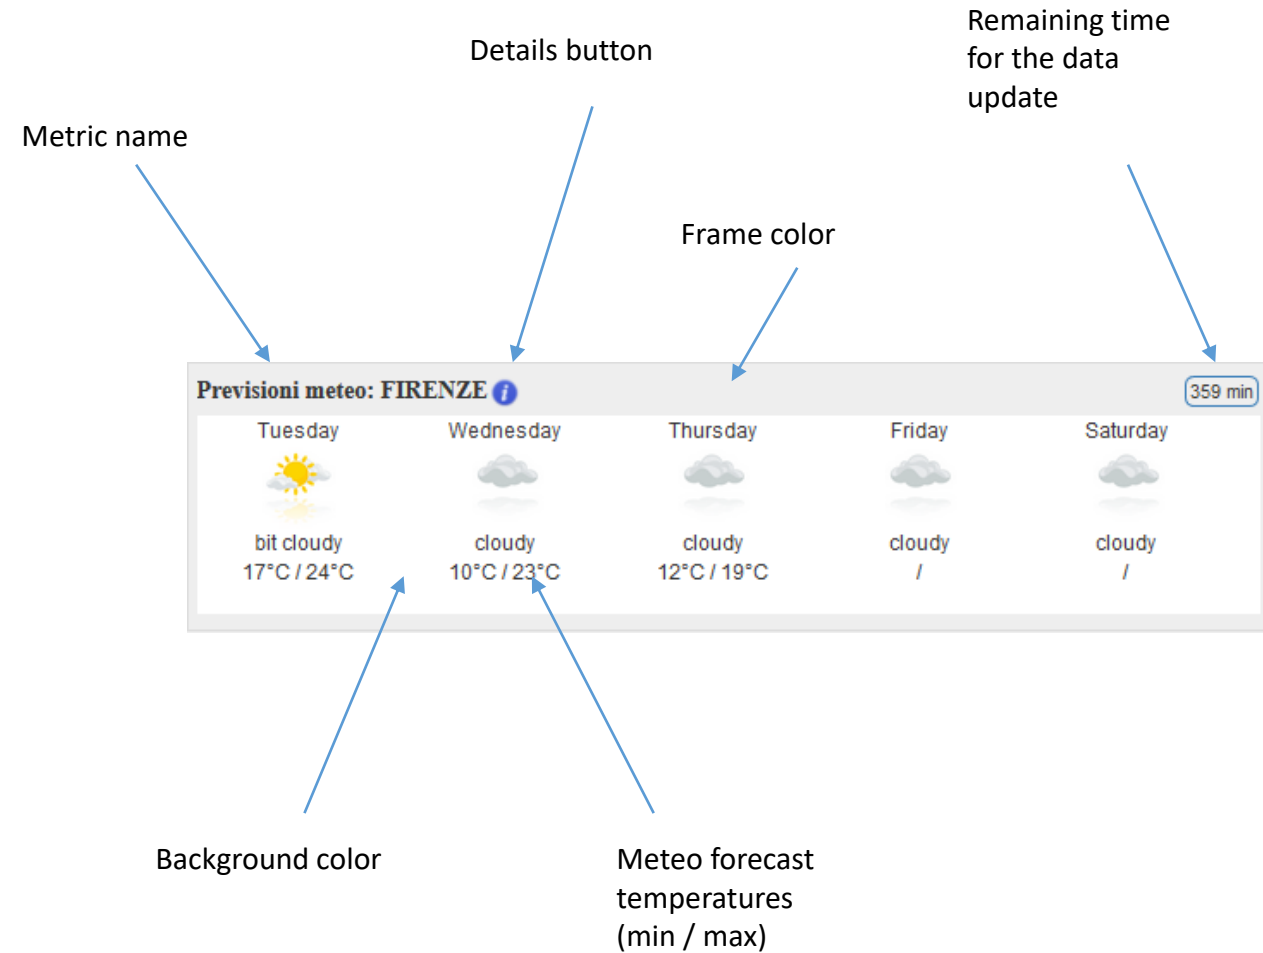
Remaining time for the data update

Details button

Metric name

Frame color

Previsioni meteo: FIRENZE

359 min

| Tuesday | Wednesday | Thursday | Friday | Saturday |
|---|---|---|---|---|
| bit cloudy | cloudy | cloudy | cloudy | cloudy |
| 17°C / 24°C | 10°C / 23°C | 12°C / 19°C | / | / |

Background color

Meteo forecast temperatures (min / max)